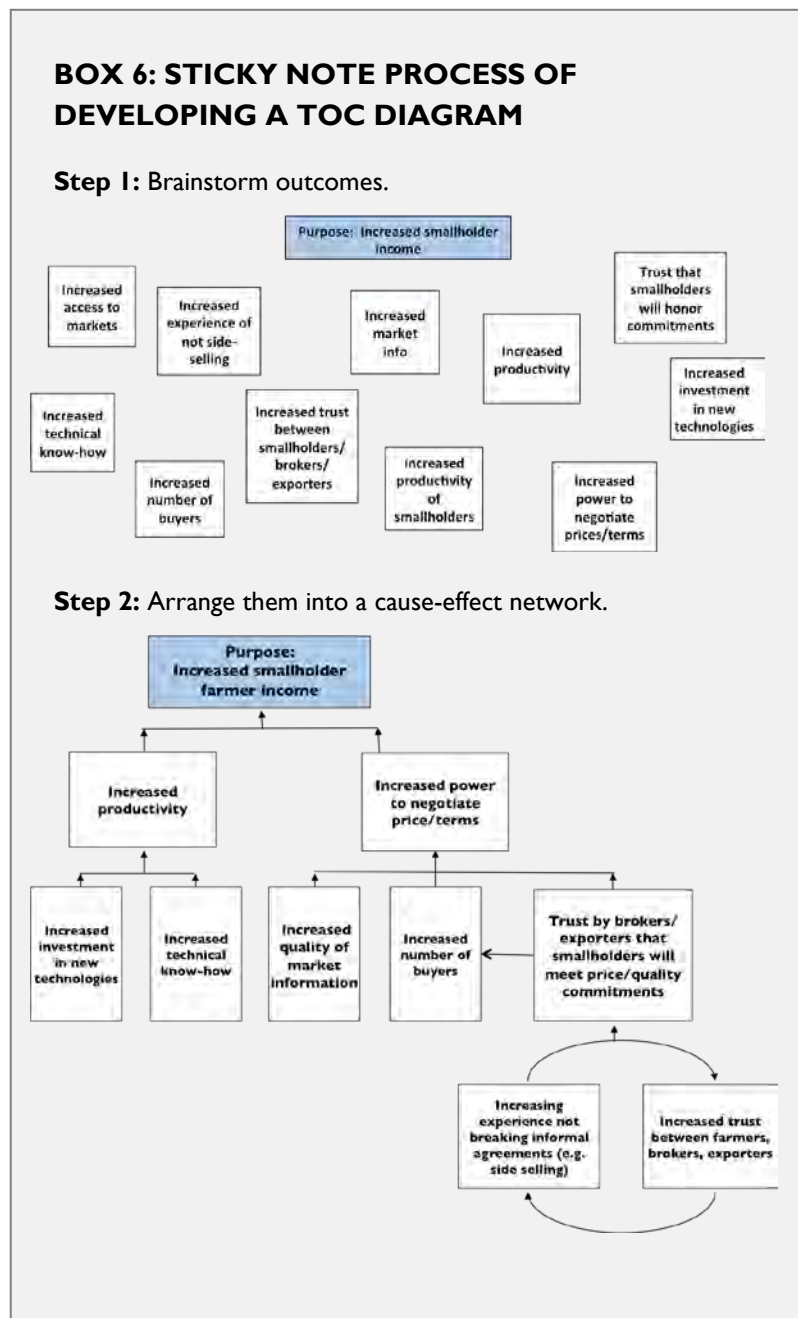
BOX 6: STICKY NOTE PROCESS OF DEVELOPING A TOC DIAGRAM

Step 1: Brainstorm outcomes.

Purpose: Increased smallholder income

Increased access to markets

Increased experience of not side-selling

Increased market info

Increased productivity

Trust that smallholders will honor commitments

Increased investment in new technologies

Increased technical know-how

Increased trust between smallholders/ brokers/ exporters

Increased number of buyers

Increased productivity of smallholders

Increased power to negotiate prices/terms

Step 2: Arrange them into a cause-effect network.

Purpose: Increased smallholder farmer income

Increased productivity

Increased power to negotiate price/terms

Increased investment in new technologies

Increased technical know-how

Increased quality of market information

Increased number of buyers

Trust by brokers/ exporters that smallholders will meet price/quality commitments

Increasing experience not breaking informal agreements (e.g. side selling)

Increased trust between farmers, brokers, exporters